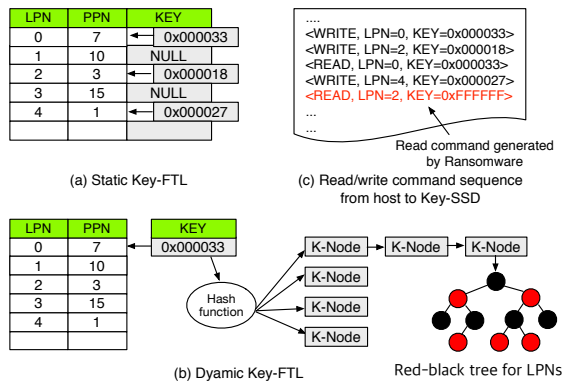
| LPN | PPN | KEY |
|---|---|---|
| 0 | 7 | 0x000033 |
| 1 | 10 | NULL |
| 2 | 3 | 0x000018 |
| 3 | 15 | NULL |
| 4 | 1 | 0x000027 |
| | | |

(a) Static Key-FTL

....
<WRITE, LPN=0, KEY=0x000033>
<WRITE, LPN=2, KEY=0x000018>
<READ, LPN=0, KEY=0x000033>
<WRITE, LPN=4, KEY=0x000027>
<READ, LPN=2, KEY=0xFFFFFF>
...
...

Read command generated by Ransomware

(c) Read/write command sequence from host to Key-SSD

| LPN | PPN |
|---|---|
| 0 | 7 |
| 1 | 10 |
| 2 | 3 |
| 3 | 15 |
| 4 | 1 |
| | |

KEY
0x000033

Hash function

K-Node
K-Node
K-Node
K-Node
K-Node
K-Node
K-Node

Red-black tree for LPNs

(b) Dyamic Key-FTL